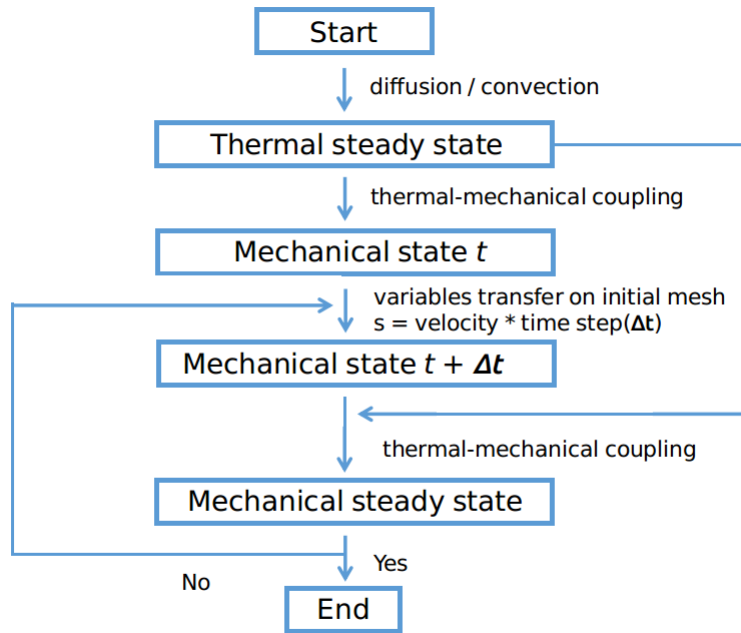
Start

diffusion / convection

Thermal steady state

thermal-mechanical coupling

Mechanical state $t$

variables transfer on initial mesh
s = velocity * time step($\boldsymbol{\Delta}$t)

Mechanical state $t + \boldsymbol{\Delta t}$

thermal-mechanical coupling

Mechanical steady state

Yes

No

End